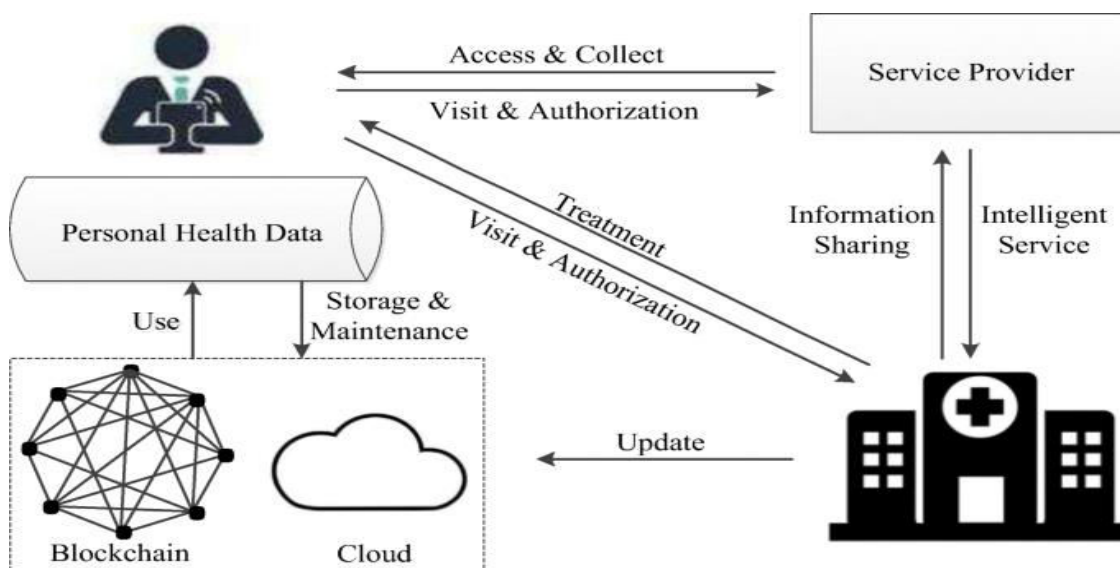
Access & Collect

Visit & Authorization

Service Provider

Personal Health Data

Treatment

Visit & Authorization

Information Sharing

Intelligent Service

Use

Storage & Maintenance

Update

Blockchain

Cloud